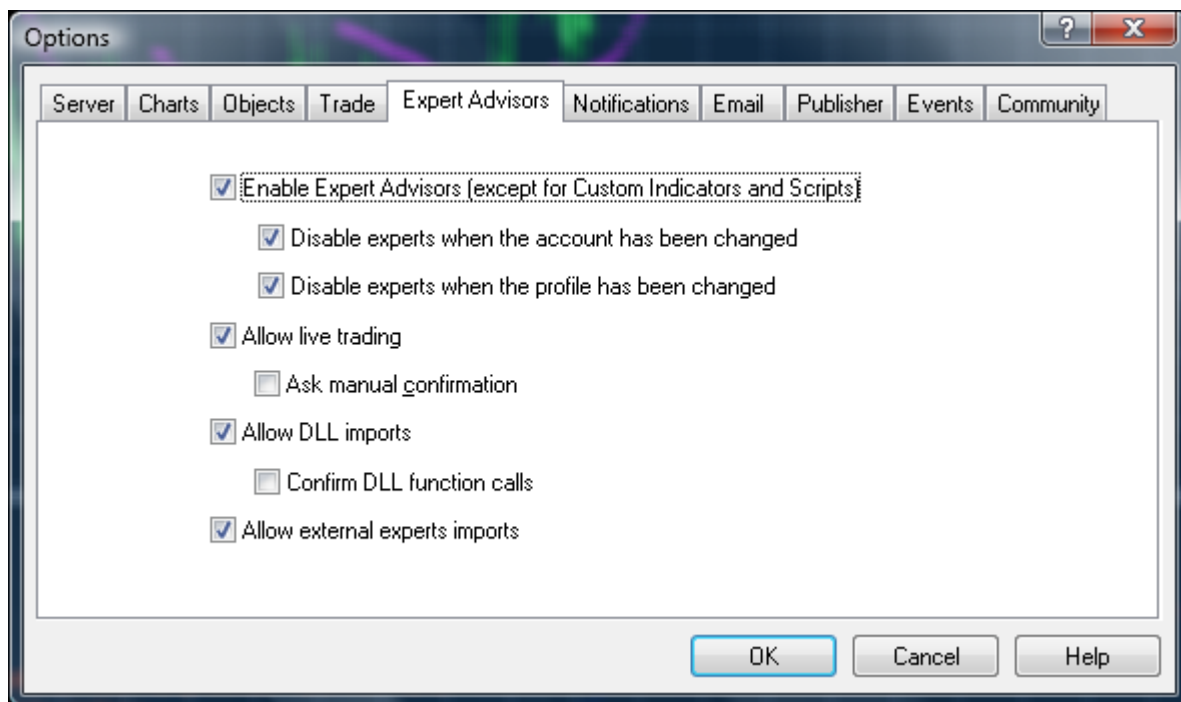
Options

?

X

Server | Charts | Objects | Trade | Expert Advisors | Notifications | Email | Publisher | Events | Community

Enable Expert Advisors (except for Custom Indicators and Scripts)

Disable experts when the account has been changed

Disable experts when the profile has been changed

Allow live trading

Ask manual confirmation

Allow DLL imports

Confirm DLL function calls

Allow external experts imports

OK

Cancel

Help